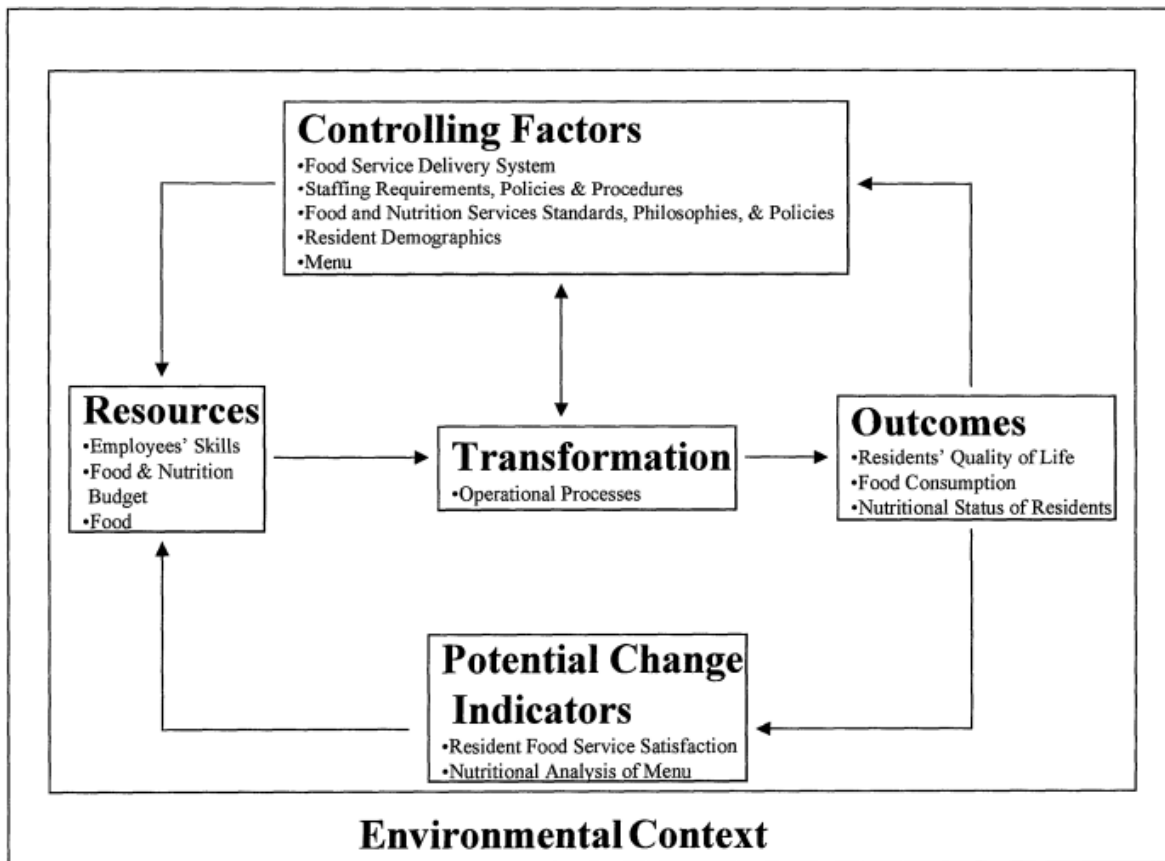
Controlling Factors
•Food Service Delivery System
•Staffing Requirements, Policies & Procedures
•Food and Nutrition Services Standards, Philosophies, & Policies
•Resident Demographics
•Menu

Resources
•Employees' Skills
•Food & Nutrition Budget
•Food

Transformation
•Operational Processes

Outcomes
•Residents' Quality of Life
•Food Consumption
•Nutritional Status of Residents

Potential Change Indicators
•Resident Food Service Satisfaction
•Nutritional Analysis of Menu

Environmental Context